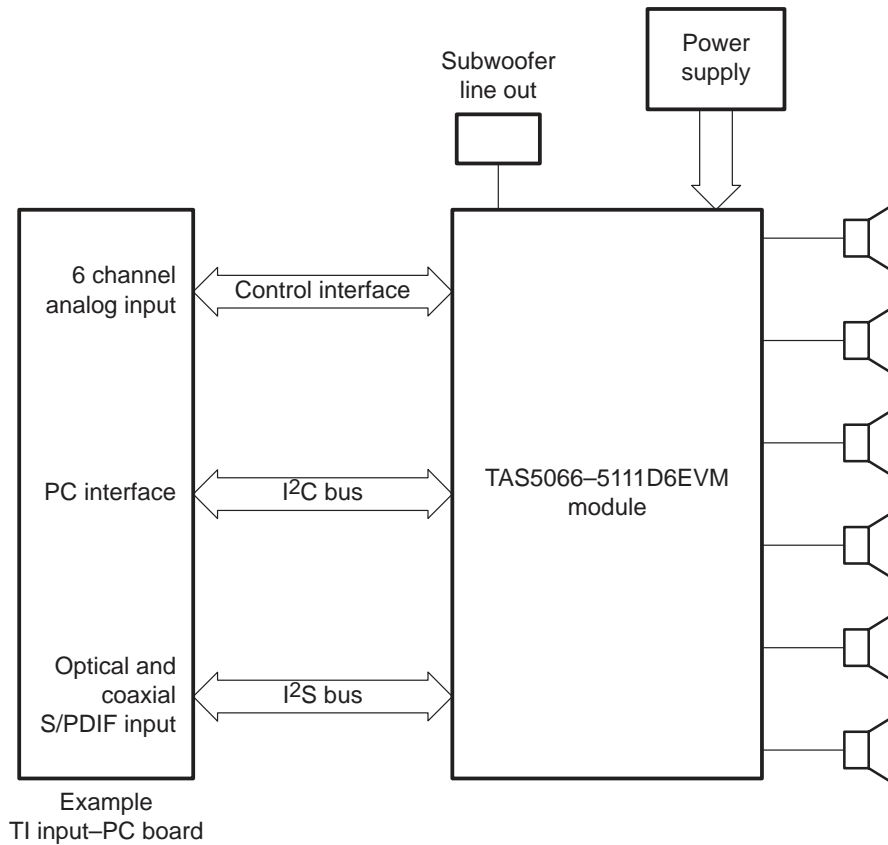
Subwoofer line out

Power supply

6 channel analog input

Control interface

PC interface

$I^2C$ bus

TAS5066–5111D6EVM module

Optical and coaxial S/PDIF input

$I^2S$ bus

Example TI input–PC board